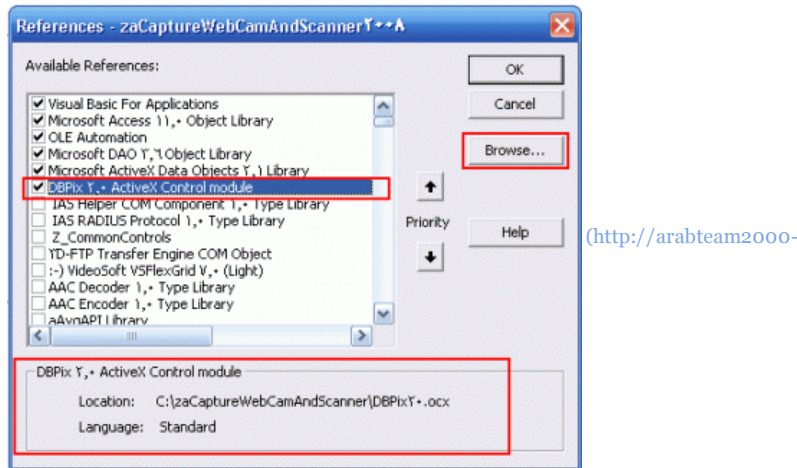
References - zaCaptureWebCamAndScanner٢٠٠٨

Available References:

Visual Basic For Applications
Microsoft Access ١١,٠ Object Library
OLE Automation
Microsoft DAO ٣,٦ Object Library
Microsoft ActiveX Data Objects ٢,١ Library
DBPix ٢,٠ ActiveX Control module
IAS Helper COM Component ١,٠ Type Library
IAS RADIUS Protocol ١,٠ Type Library
Z_CommonControls
YD-FTP Transfer Engine COM Object
:-) VideoSoft VSFlexGrid ٧,٠ (Light)
AAC Decoder ١,٠ Type Library
AAC Encoder ١,٠ Type Library
aAvgAPI Library

OK
Cancel
Browse...
Priority
Help

(http://arabteam2000-

DBPix ٢,٠ ActiveX Control module
Location: C:\zaCaptureWebCamAndScanner\DBPix٢٠.ocx
Language: Standard